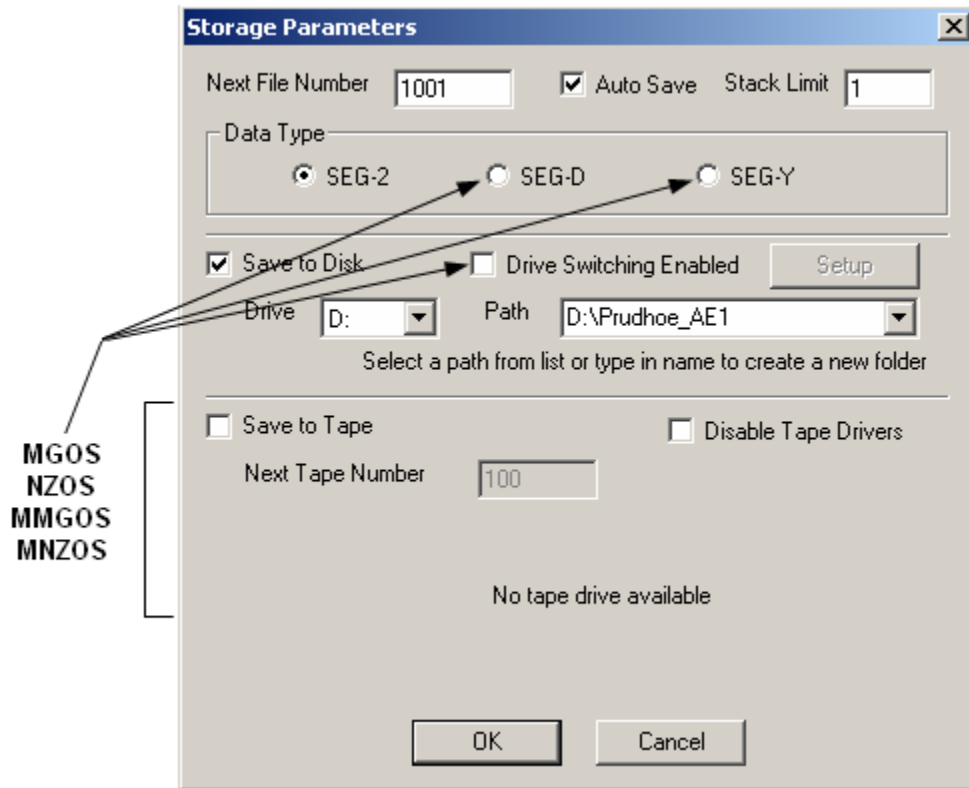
Storage Parameters

Next File Number 1001

Auto Save

Stack Limit 1

Data Type

SEG-2

SEG-D

SEG-Y

Save to Disk

Drive Switching Enabled

Setup

Drive D:

Path D:\Prudhoe_AE1

Select a path from list or type in name to create a new folder

Save to Tape

Disable Tape Drivers

Next Tape Number 100

No tape drive available

OK

Cancel

MGOS
NZOS
MMGOS
MNZOS